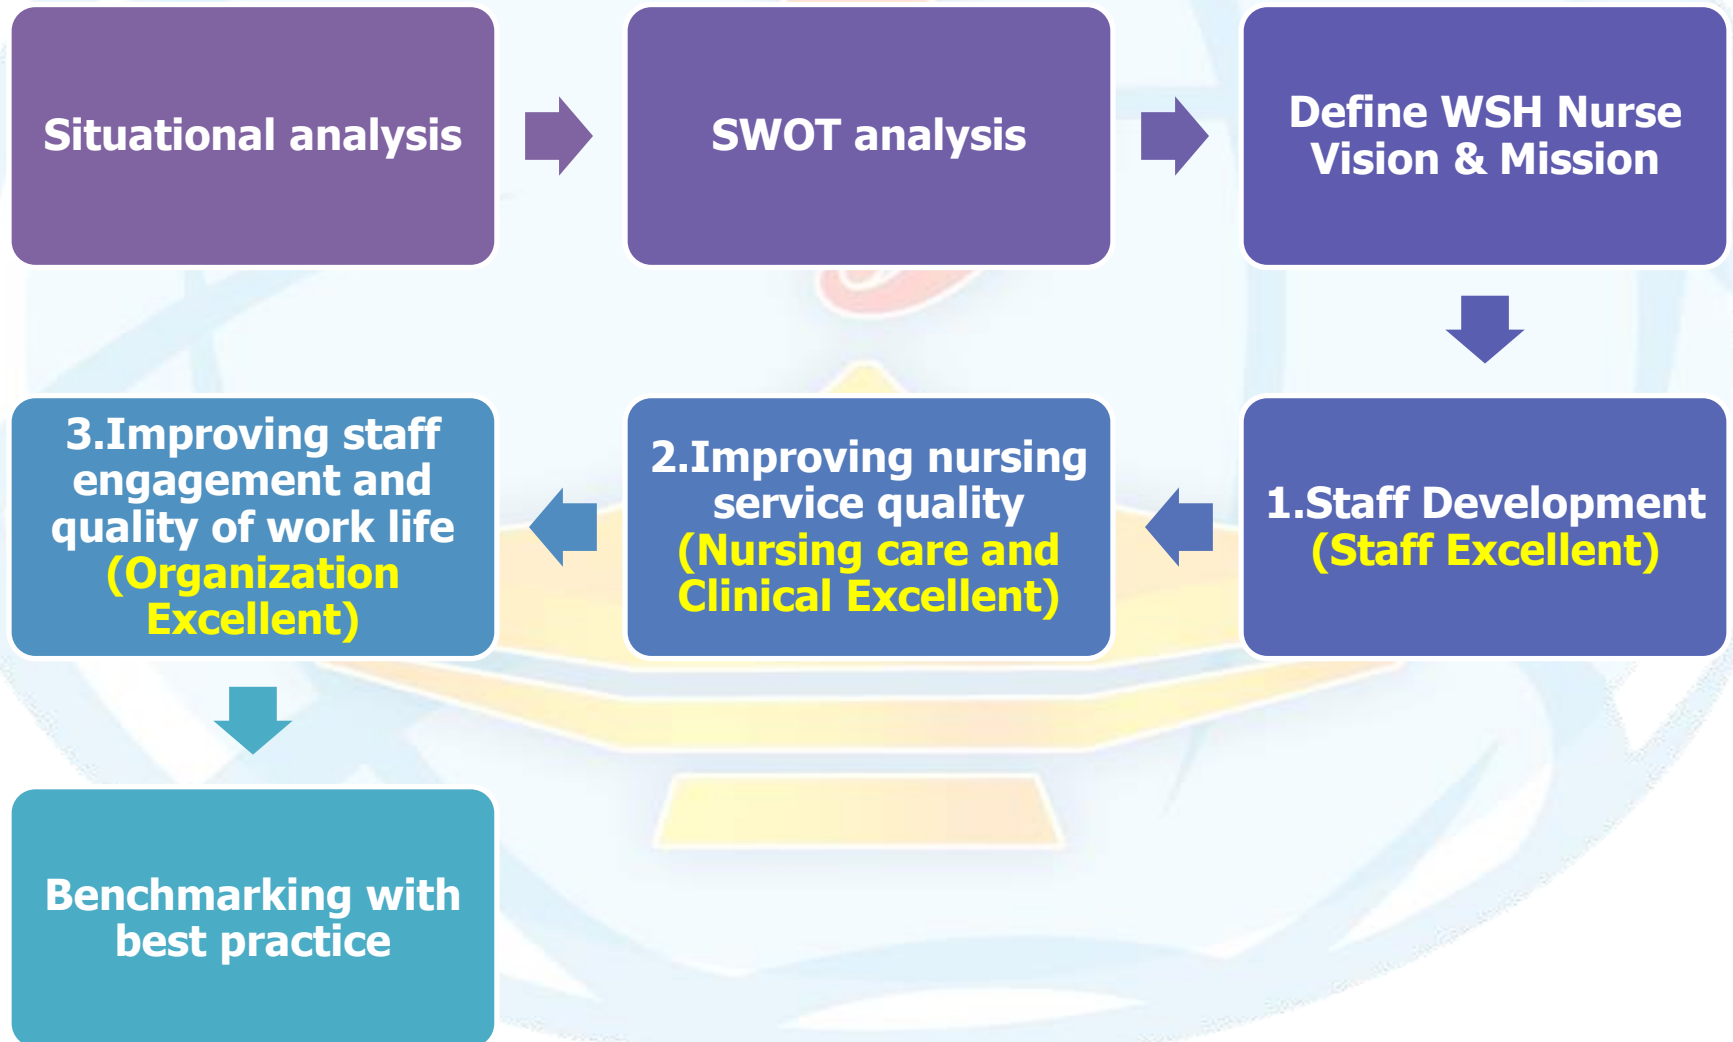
Situational analysis

SWOT analysis

Define WSH Nurse Vision & Mission

1.Staff Development (Staff Excellent)

2.Improving nursing service quality (Nursing care and Clinical Excellent)

3.Improving staff engagement and quality of work life (Organization Excellent)

Benchmarking with best practice